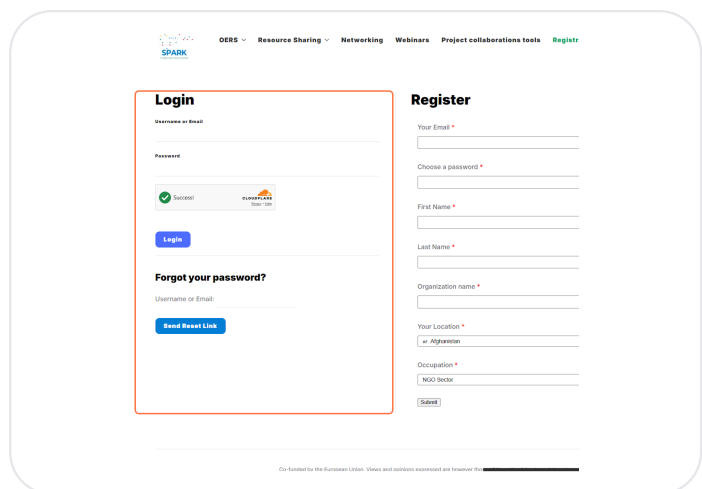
SPARK

OERS ∨ Resource Sharing ∨ Networking Webinars Project collaborations tools Registr

Login

Username or Email

Password

Success!

CLOUDFLARE
Privacy · Terms

Login

Forgot your password?

Username or Email:

Send Reset Link

Register

Your Email *

Choose a password *

First Name *

Last Name *

Organization name *

Your Location *

Afghanistan

Occupation *

NGO Sector

Submit

Co-funded by the European Union. Views and opinions expressed are however tho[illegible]